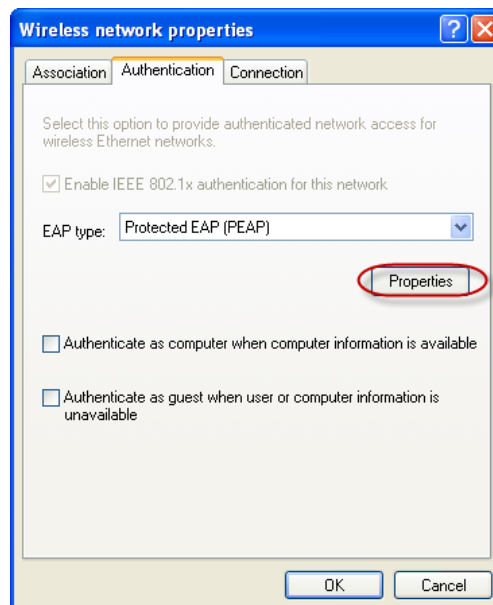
Wireless network properties

Association | Authentication | Connection

Select this option to provide authenticated network access for wireless Ethernet networks.

Enable IEEE 802.1x authentication for this network

EAP type: Protected EAP (PEAP)

Properties

Authenticate as computer when computer information is available

Authenticate as guest when user or computer information is unavailable

OK Cancel